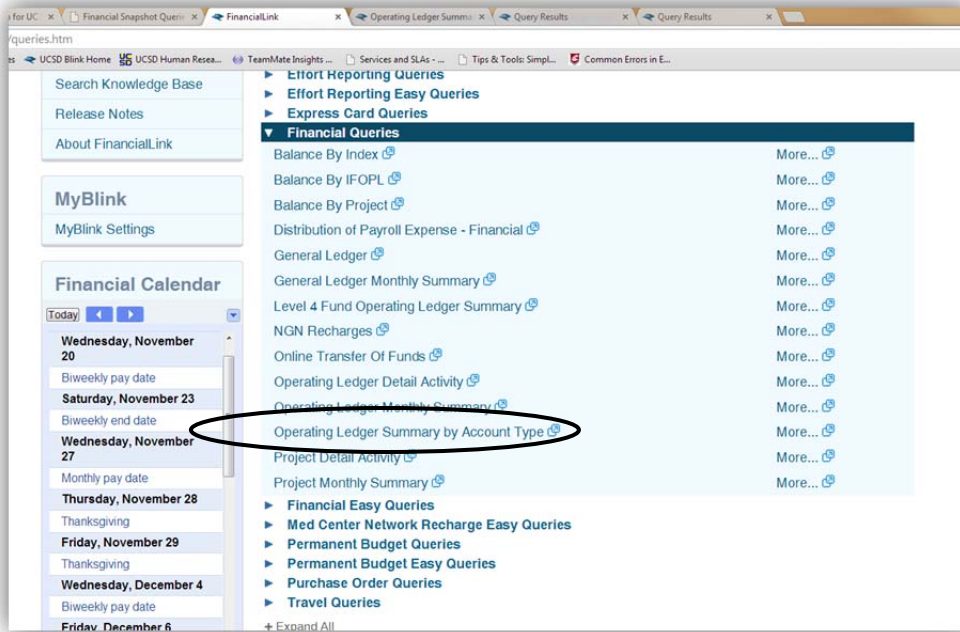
s for UC × | Financial Snapshot Querie × | FinancialLink × | Operating Ledger Summa × | Query Results × | Query Results ×

/queries.htm

es | UCSD Blink Home | UCSD Human Resea... | TeamMate Insights ... | Services and SLAs - ... | Tips & Tools: Simpl... | Common Errors in E...

Search Knowledge Base
Release Notes
About FinancialLink

MyBlink
MyBlink Settings

Financial Calendar
Today

Wednesday, November 20
Biweekly pay date
Saturday, November 23
Biweekly end date
Wednesday, November 27
Monthly pay date
Thursday, November 28
Thanksgiving
Friday, November 29
Thanksgiving
Wednesday, December 4
Biweekly pay date
Friday, December 6

► Effort Reporting Queries
► Effort Reporting Easy Queries
► Express Card Queries
▼ Financial Queries

| | |
|---|---|
| Balance By Index | More... |
| Balance By IFOPL | More... |
| Balance By Project | More... |
| Distribution of Payroll Expense - Financial | More... |
| General Ledger | More... |
| General Ledger Monthly Summary | More... |
| Level 4 Fund Operating Ledger Summary | More... |
| NGN Recharges | More... |
| Online Transfer Of Funds | More... |
| Operating Ledger Detail Activity | More... |
| Operating Ledger Monthly Summary | More... |
| Operating Ledger Summary by Account Type | More... |
| Project Detail Activity | More... |
| Project Monthly Summary | More... |

► Financial Easy Queries
► Med Center Network Recharge Easy Queries
► Permanent Budget Queries
► Permanent Budget Easy Queries
► Purchase Order Queries
► Travel Queries
+ Expand All